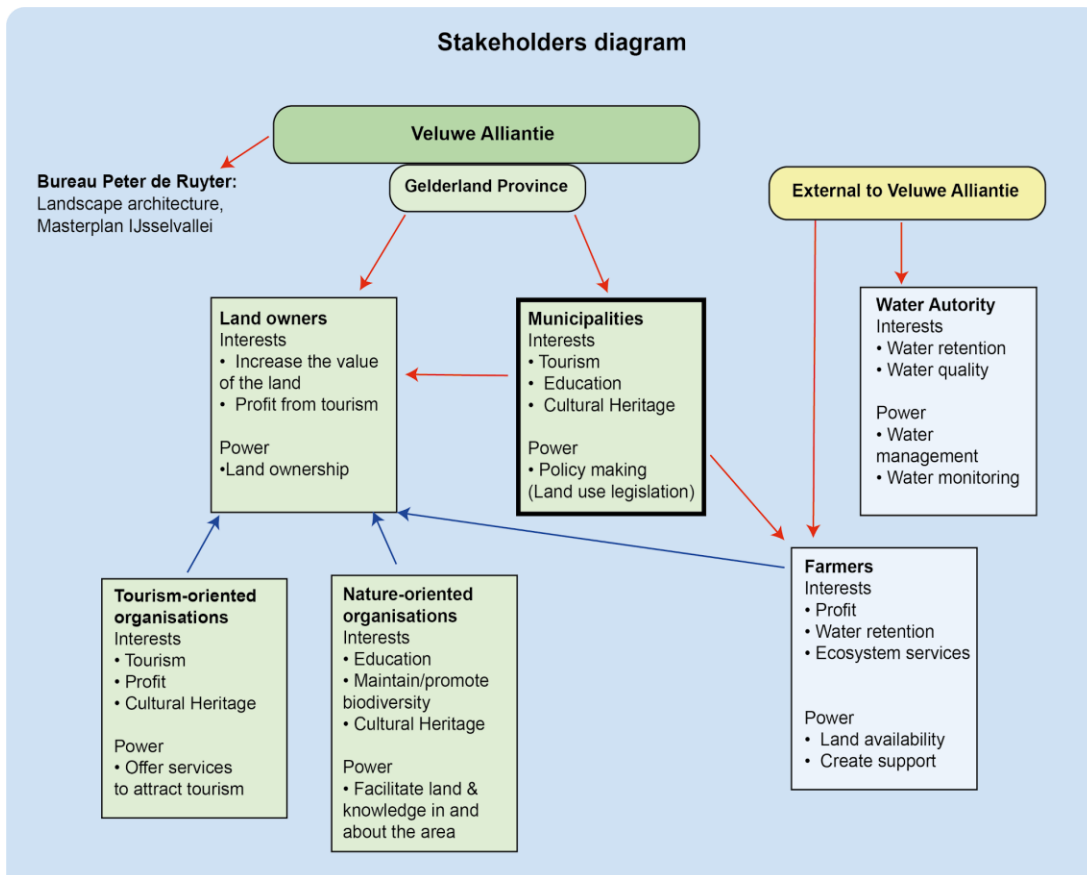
Stakeholders diagram

Veluwe Alliantie

Bureau Peter de Ruyter: Landscape architecture, Masterplan IJsselvallei

Gelderland Province

External to Veluwe Alliantie

Land owners
Interests
• Increase the value of the land
• Profit from tourism

Power
•Land ownership

Municipalities
Interests
• Tourism
• Education
• Cultural Heritage

Power
• Policy making (Land use legislation)

Water Autority
Interests
• Water retention
• Water quality

Power
• Water management
• Water monitoring

Tourism-oriented organisations
Interests
• Tourism
• Profit
• Cultural Heritage

Power
• Offer services to attract tourism

Nature-oriented organisations
Interests
• Education
• Maintain/promote biodiversity
• Cultural Heritage

Power
• Facilitate land & knowledge in and about the area

Farmers
Interests
• Profit
• Water retention
• Ecosystem services

Power
• Land availability
• Create support